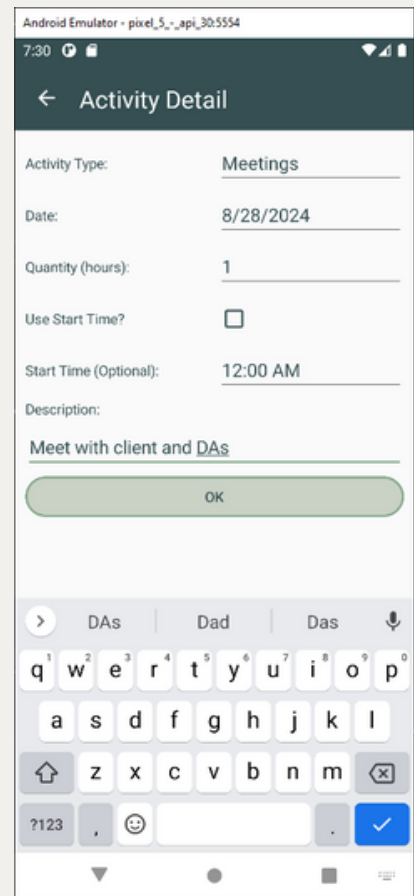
Android Emulator - pixel_5_-_api_30:5554

7:30

Activity Detail

Activity Type: Meetings

Date: 8/28/2024

Quantity (hours): 1

Use Start Time?

Start Time (Optional): 12:00 AM

Description:

Meet with client and DAs

OK

DAs | Dad | Das

q 1 w 2 e 3 r 4 t 5 y 6 u 7 i 8 o 9 p 0

a s d f g h j k l

z x c v b n m

?123 , .